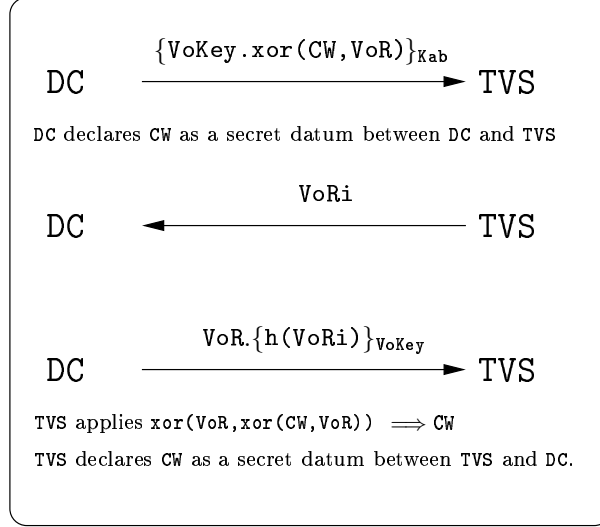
$\{\texttt{VoKey.xor(CW,VoR)}\}_{\texttt{Kab}}$

DC TVS

DC declares CW as a secret datum between DC and TVS

VoRi

DC TVS

VoR.$\{\texttt{h(VoRi)}\}_{\texttt{VoKey}}$

DC TVS

TVS applies xor(VoR,xor(CW,VoR)) $\implies$ CW

TVS declares CW as a secret datum between TVS and DC.